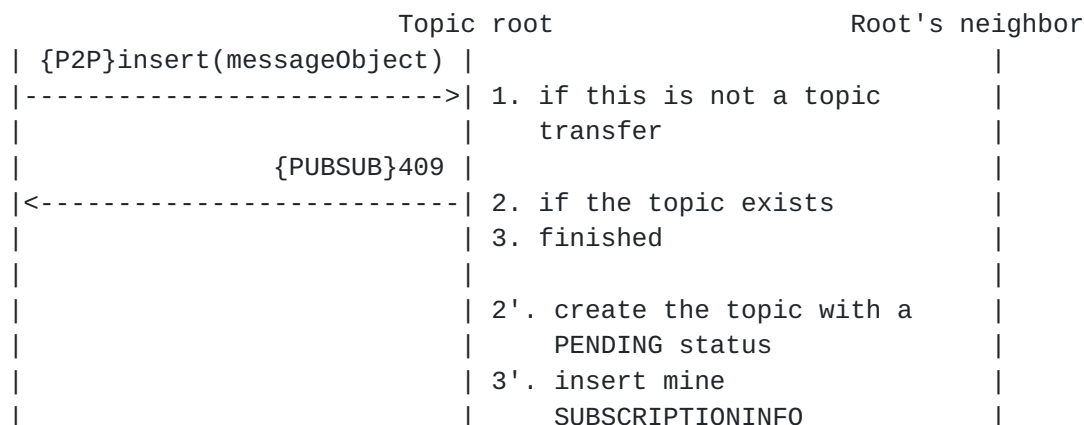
Topic root                    Root's neighbor
| {P2P}insert(messageObject) |                              |
|--------------------------->| 1. if this is not a topic    |
|                            |    transfer                  |
|              {PUBSUB}409   |                              |
|<---------------------------| 2. if the topic exists       |
|                            | 3. finished                  |
|                            |                              |
|                            | 2'. create the topic with a  |
|                            |     PENDING status           |
|                            | 3'. insert mine              |
|                            |     SUBSCRIPTIONINFO         |